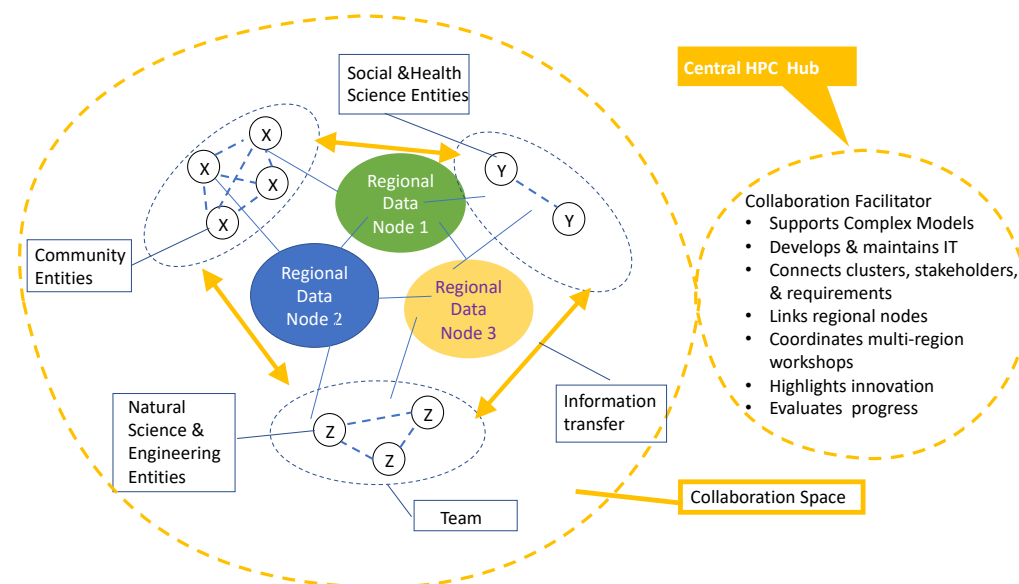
Central HPC Hub

Social &Health Science Entities

X
X
X
X

Y
Y

Regional Data Node 1

Community Entities

Regional Data Node 2

Regional Data Node 3

Collaboration Facilitator
• Supports Complex Models
• Develops & maintains IT
• Connects clusters, stakeholders, & requirements
• Links regional nodes
• Coordinates multi-region workshops
• Highlights innovation
• Evaluates progress

Natural Science & Engineering Entities

Z
Z
Z

Information transfer

Collaboration Space

Team